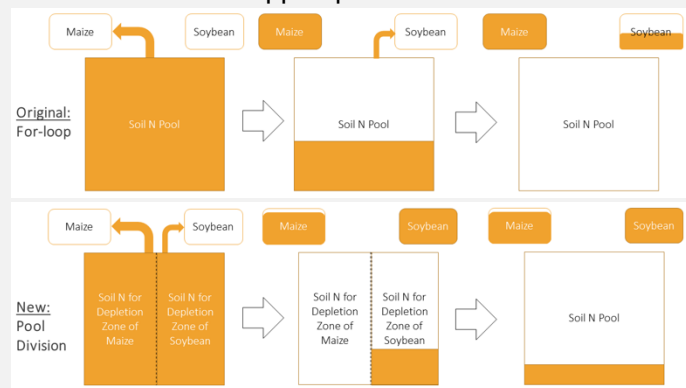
Maize

Soybean

Maize

Soybean

Maize

Soybean

Original:
For-loop

Soil N Pool

Soil N Pool

Soil N Pool

Maize

Soybean

Maize

Soybean

Maize

Soybean

New:
Pool
Division

Soil N for Depletion Zone of Maize

Soil N for Depletion Zone of Soybean

Soil N for Depletion Zone of Maize

Soil N for Depletion Zone of Soybean

Soil N Pool